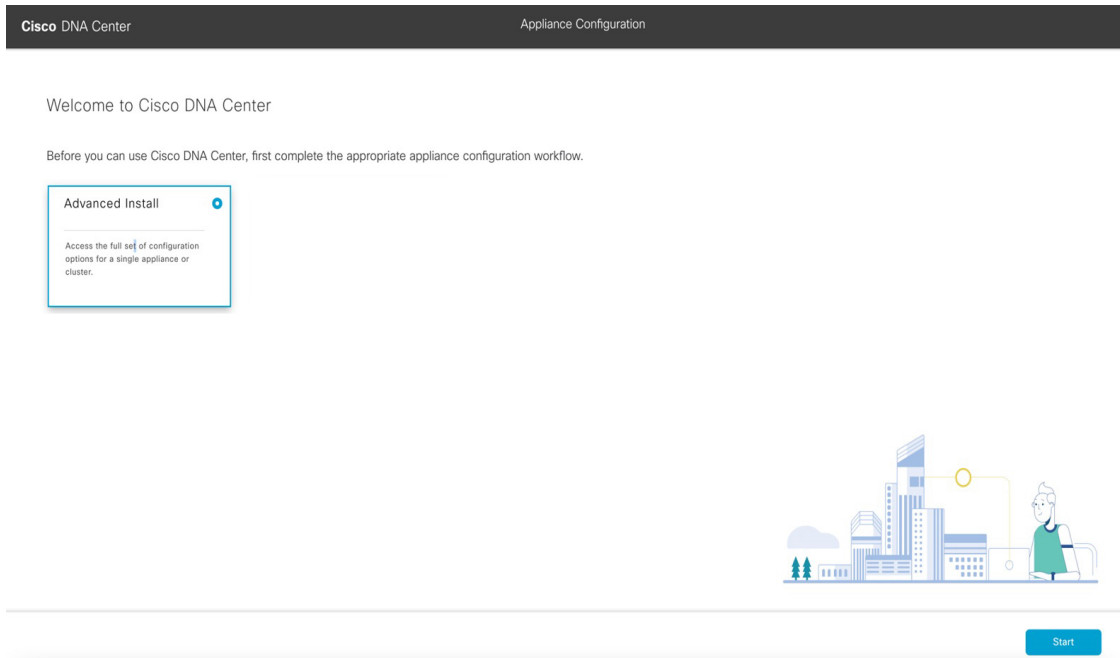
Cisco DNA Center

Appliance Configuration

Welcome to Cisco DNA Center

Before you can use Cisco DNA Center, first complete the appropriate appliance configuration workflow.

Advanced Install

Access the full set of configuration options for a single appliance or cluster.

Start